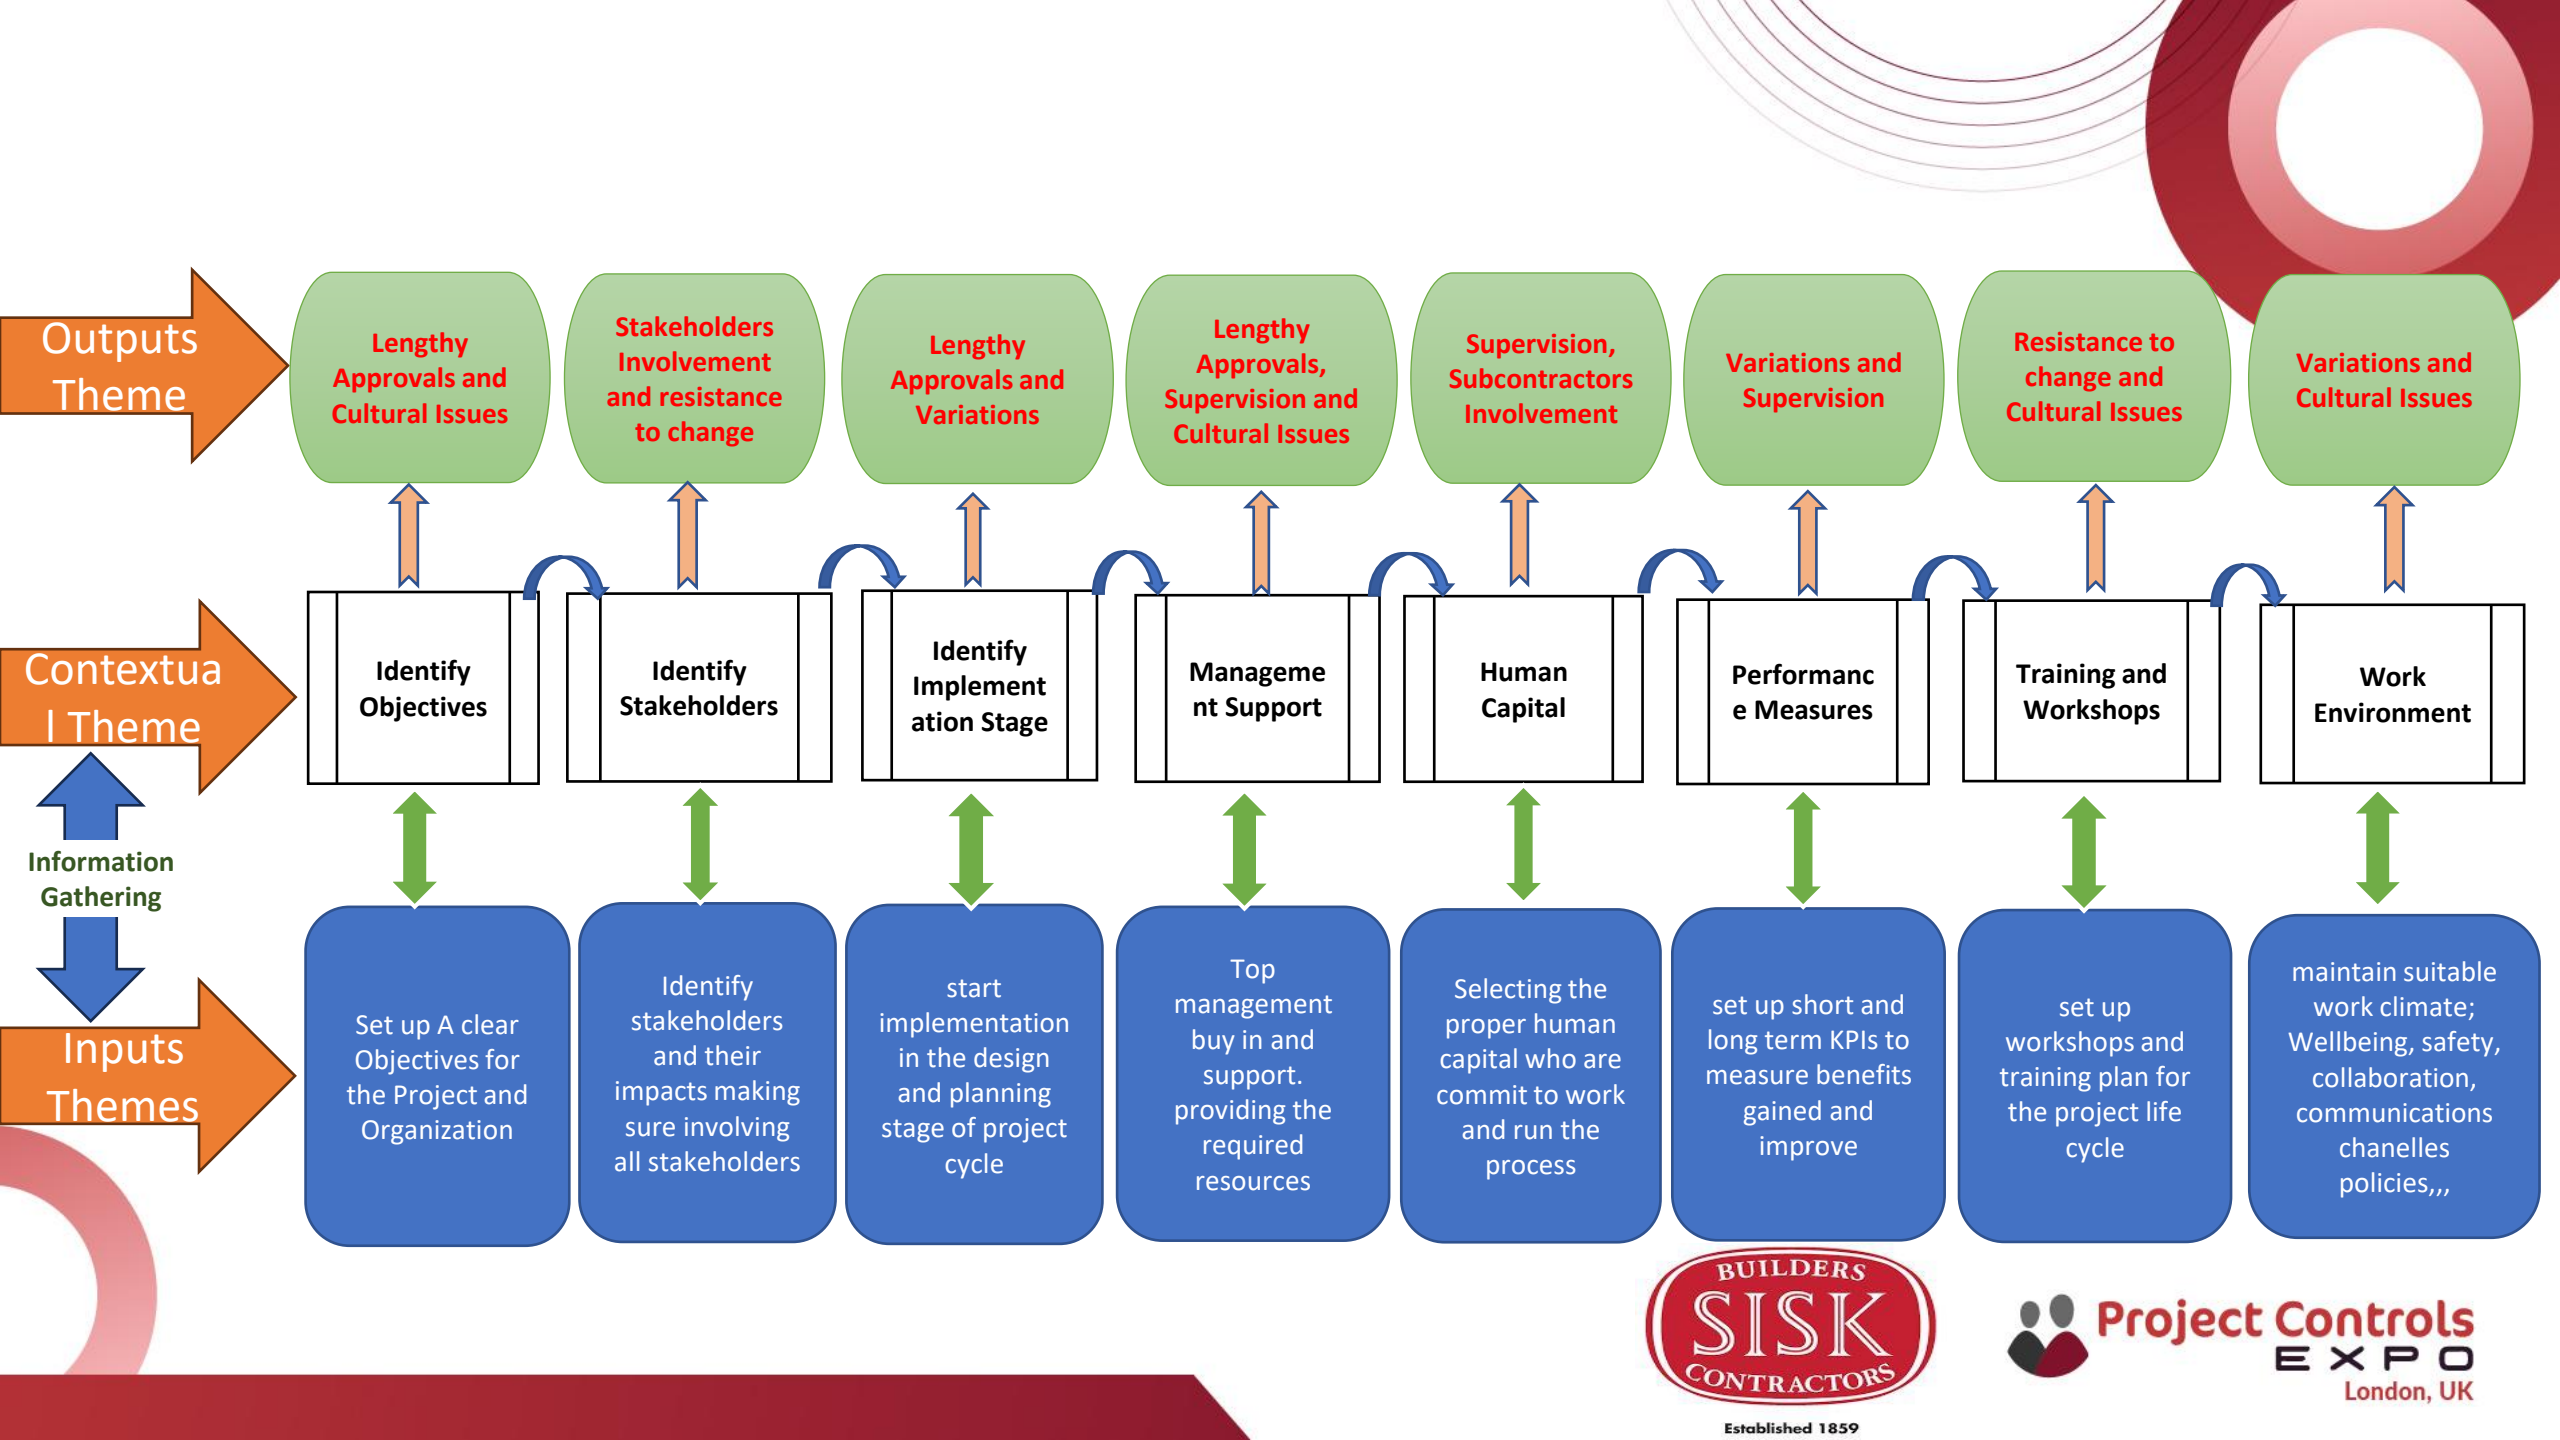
Outputs Theme

Lengthy Approvals and Cultural Issues

Stakeholders Involvement and resistance to change

Lengthy Approvals and Variations

Lengthy Approvals, Supervision and Cultural Issues

Supervision, Subcontractors Involvement

Variations and Supervision

Resistance to change and Cultural Issues

Variations and Cultural Issues

Contextual Theme

Identify Objectives

Identify Stakeholders

Identify Implementation Stage

Management Support

Human Capital

Performance Measures

Training and Workshops

Work Environment

Information Gathering

Inputs Themes

Set up A clear Objectives for the Project and Organization

Identify stakeholders and their impacts making sure involving all stakeholders

start implementation in the design and planning stage of project cycle

Top management buy in and support. providing the required resources

Selecting the proper human capital who are commit to work and run the process

set up short and long term KPIs to measure benefits gained and improve

set up workshops and training plan for the project life cycle

maintain suitable work climate; Wellbeing, safety, collaboration, communications chanelles policies,,,

BUILDERS SISK CONTRACTORS
Established 1859

Project Controls EXPO London, UK